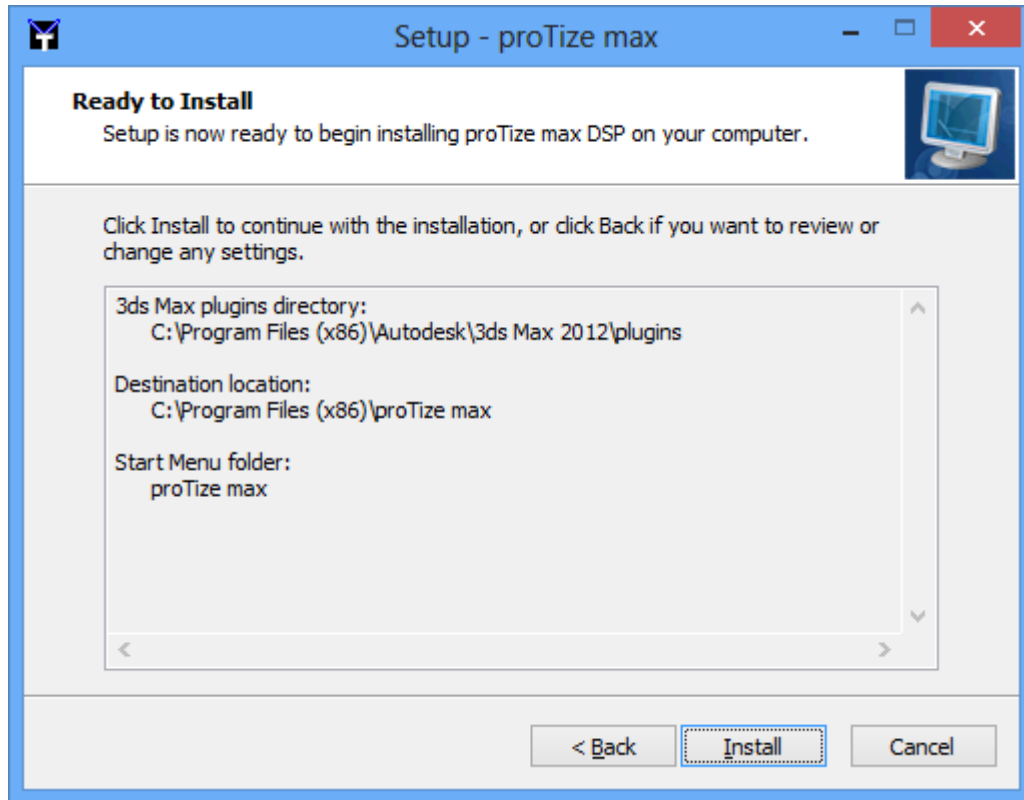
Setup - proTize max

Ready to Install
Setup is now ready to begin installing proTize max DSP on your computer.

Click Install to continue with the installation, or click Back if you want to review or change any settings.

3ds Max plugins directory:
C:\Program Files (x86)\Autodesk\3ds Max 2012\plugins

Destination location:
C:\Program Files (x86)\proTize max

Start Menu folder:
proTize max

< Back
Install
Cancel